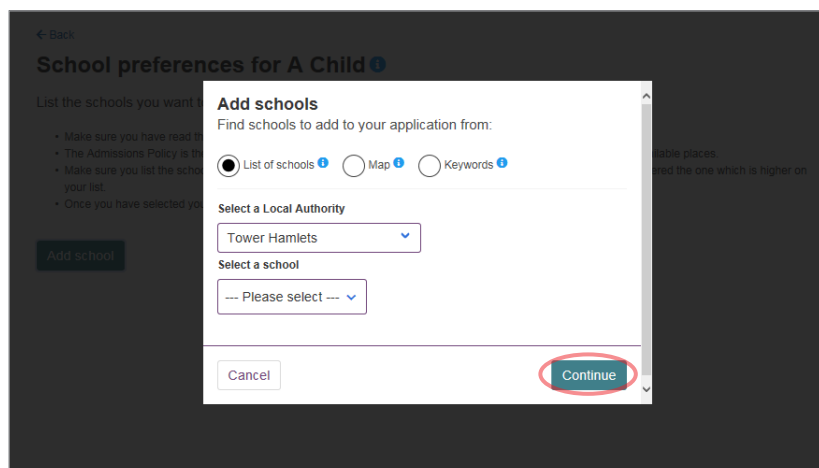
← Back

School preferences for A Child

List the schools you want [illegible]

• Make sure you have read th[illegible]
• The Admissions Policy is th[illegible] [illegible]ilable places.
• Make sure you list the schoo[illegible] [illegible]ered the one which is higher on your list.
• Once you have selected yo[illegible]

Add school

Add schools
Find schools to add to your application from:

List of schools
Map
Keywords

Select a Local Authority
Tower Hamlets

Select a school
--- Please select ---

Cancel
Continue